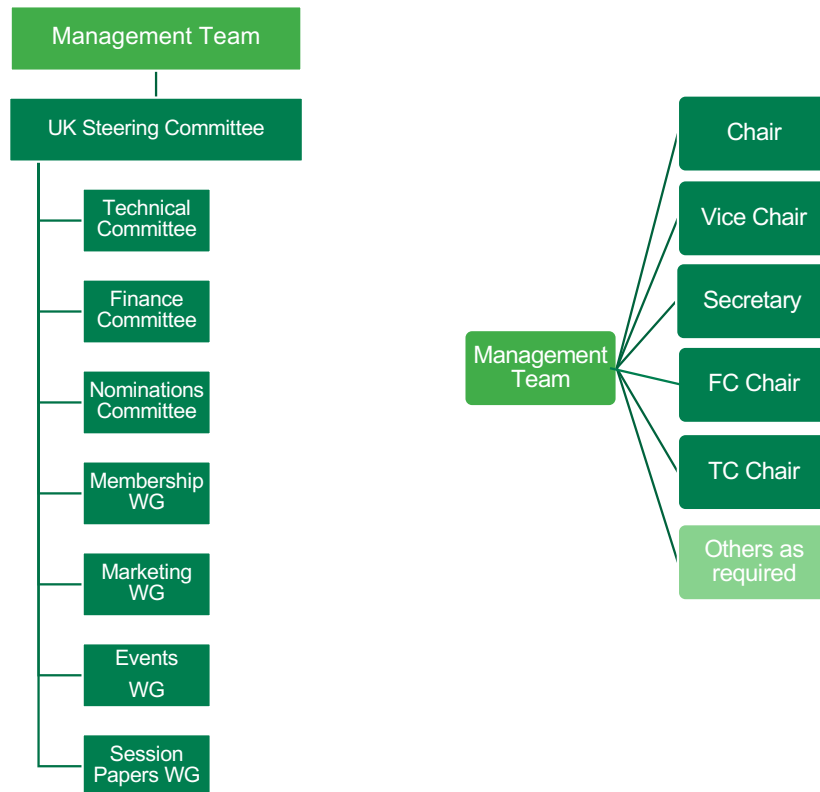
Management Team

UK Steering Committee

Technical Committee

Finance Committee

Nominations Committee

Membership WG

Marketing WG

Events WG

Session Papers WG

Management Team

Chair

Vice Chair

Secretary

FC Chair

TC Chair

Others as required